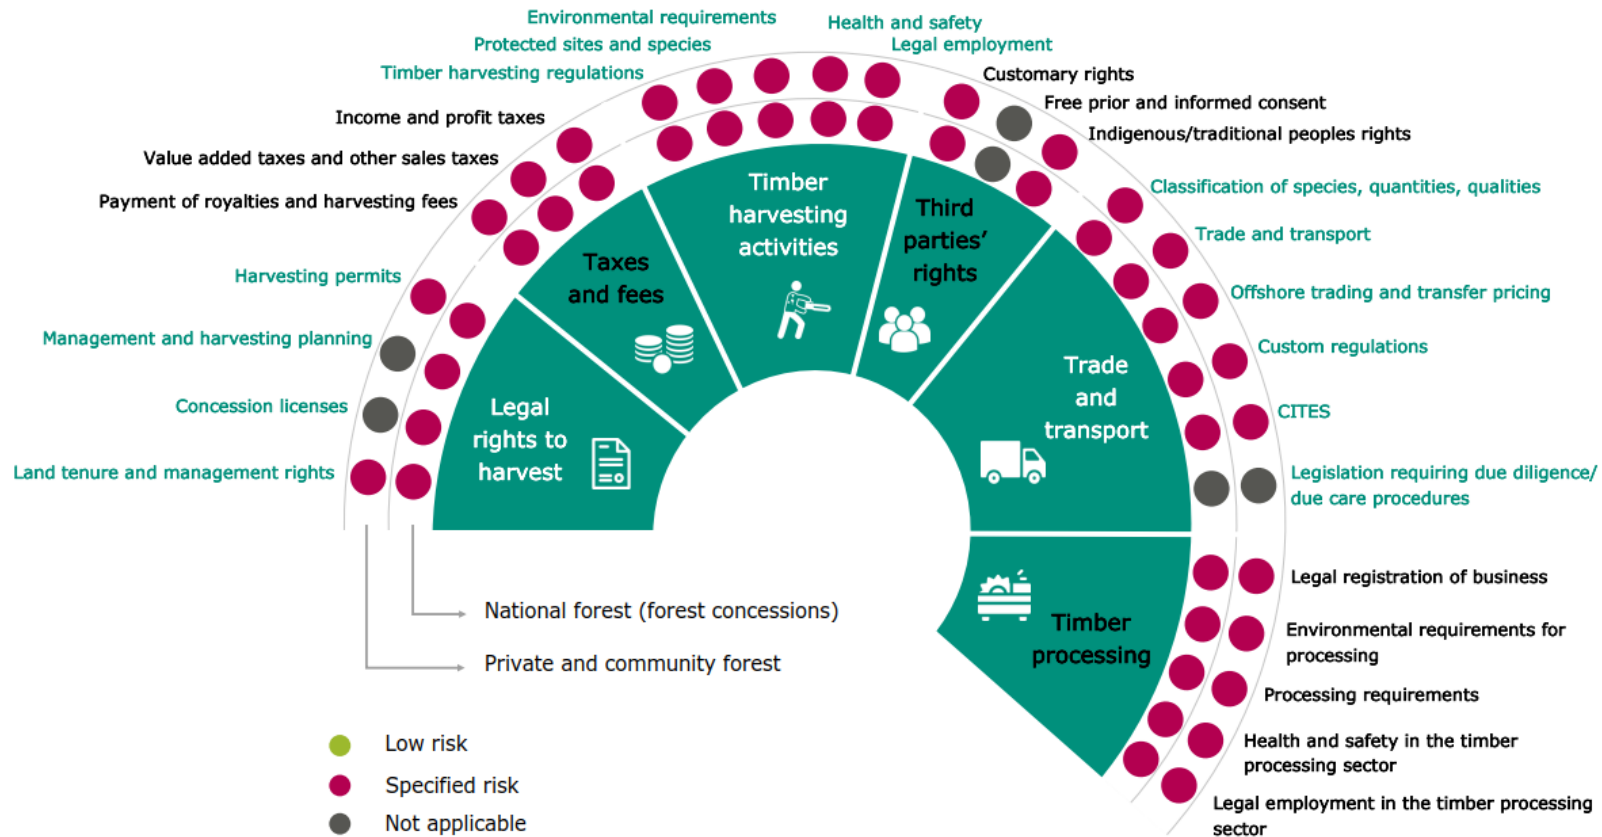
Environmental requirements
Health and safety
Protected sites and species
Legal employment
Timber harvesting regulations
Customary rights
Free prior and informed consent
Income and profit taxes
Indigenous/traditional peoples rights
Value added taxes and other sales taxes
Classification of species, quantities, qualities
Payment of royalties and harvesting fees
Trade and transport
Harvesting permits
Offshore trading and transfer pricing
Management and harvesting planning
Custom regulations
Concession licenses
CITES
Land tenure and management rights
Legislation requiring due diligence/ due care procedures

Timber harvesting activities
Taxes and fees
Third parties' rights
Legal rights to harvest
Trade and transport
Timber processing

Legal registration of business
Environmental requirements for processing
Processing requirements
Health and safety in the timber processing sector
Legal employment in the timber processing sector

National forest (forest concessions)
Private and community forest

Low risk
Specified risk
Not applicable